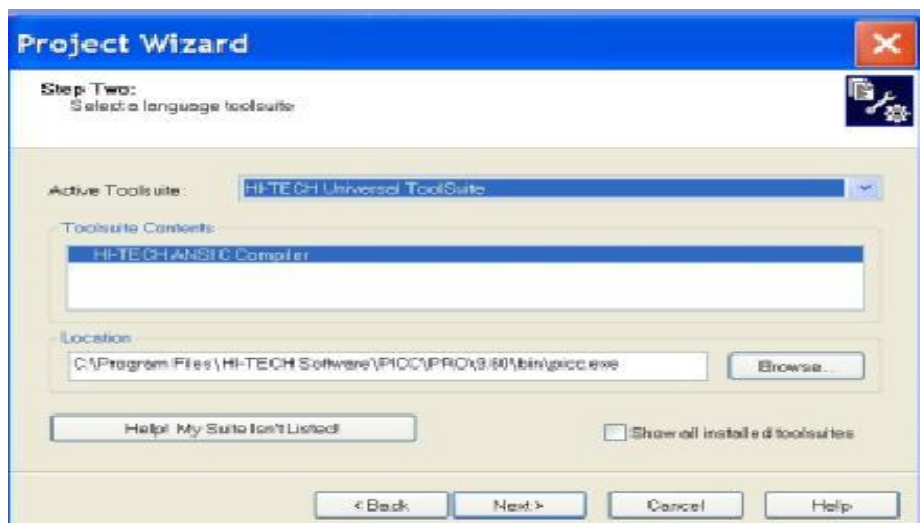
Project Wizard

Step Two:
Select a language toolsuite

Active Toolsuite: HI-TECH Universal ToolSuite

Toolsuite Contents

HI-TECH ANSI C Compiler

Location

C:\Program Files\HI-TECH Software\PICC\PRO\9.60\bin\picc.exe

Browse...

Help! My Suite Isn't Listed!

Show all installed toolsuites

< Back

Next >

Cancel

Help